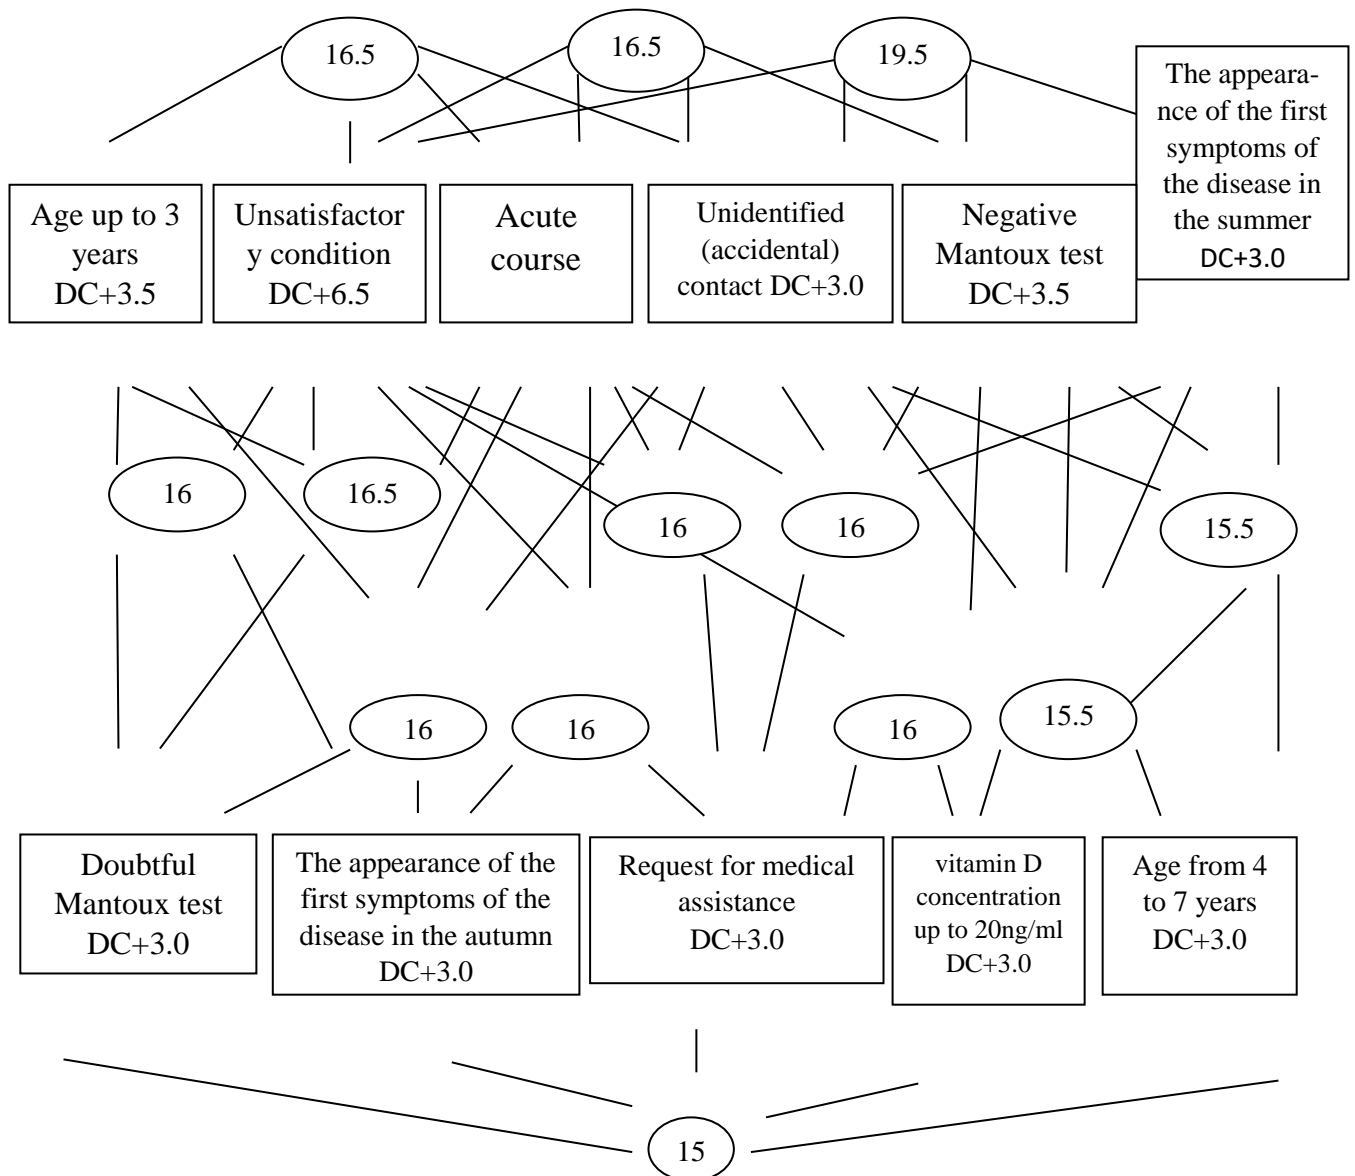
16.5

16.5

19.5

Age up to 3 years DC+3.5

Unsatisfactory condition DC+6.5

Acute course

Unidentified (accidental) contact DC+3.0

Negative Mantoux test DC+3.5

The appearance of the first symptoms of the disease in the summer DC+3.0

16

16.5

16

16

15.5

16

16

16

15.5

Doubtful Mantoux test DC+3.0

The appearance of the first symptoms of the disease in the autumn DC+3.0

Request for medical assistance DC+3.0

vitamin D concentration up to 20ng/ml DC+3.0

Age from 4 to 7 years DC+3.0

15